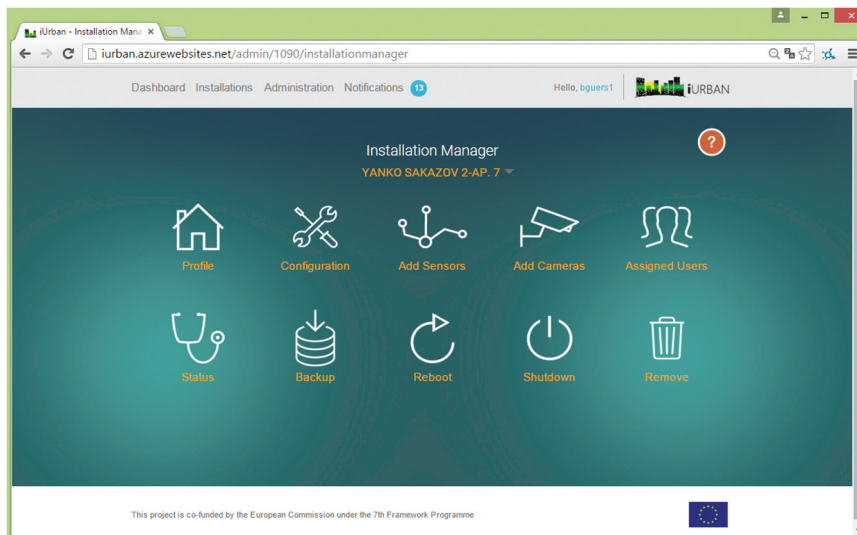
iUrban - Installation Mana ×

iurban.azurewebsites.net/admin/1090/installationmanager

Dashboard Installations Administration Notifications 13

Hello, bguers1

iURBAN

?

Installation Manager

YANKO SAKAZOV 2-AP. 7

Profile

Configuration

Add Sensors

Add Cameras

Assigned Users

Status

Backup

Reboot

Shutdown

Remove

This project is co-funded by the European Commission under the 7th Framework Programme